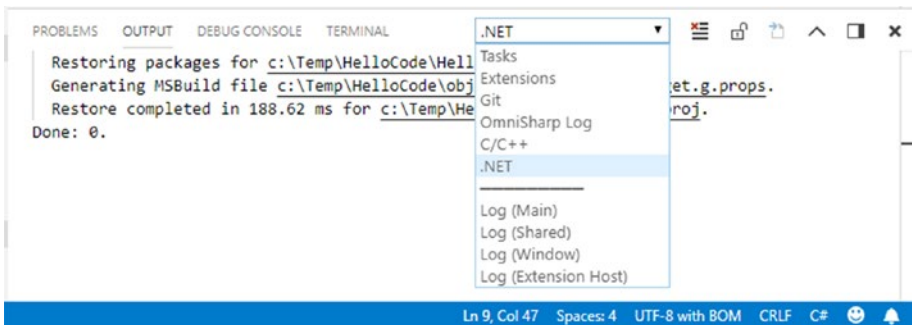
PROBLEMS OUTPUT DEBUG CONSOLE TERMINAL

.NET

Restoring packages for c:\Temp\HelloCode\Hell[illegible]
Generating MSBuild file c:\Temp\HelloCode\obj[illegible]et.g.props.
Restore completed in 188.62 ms for c:\Temp\He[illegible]roj.
Done: 0.

Tasks
Extensions
Git
OmniSharp Log
C/C++
.NET
————————
Log (Main)
Log (Shared)
Log (Window)
Log (Extension Host)

Ln 9, Col 47 Spaces: 4 UTF-8 with BOM CRLF C#